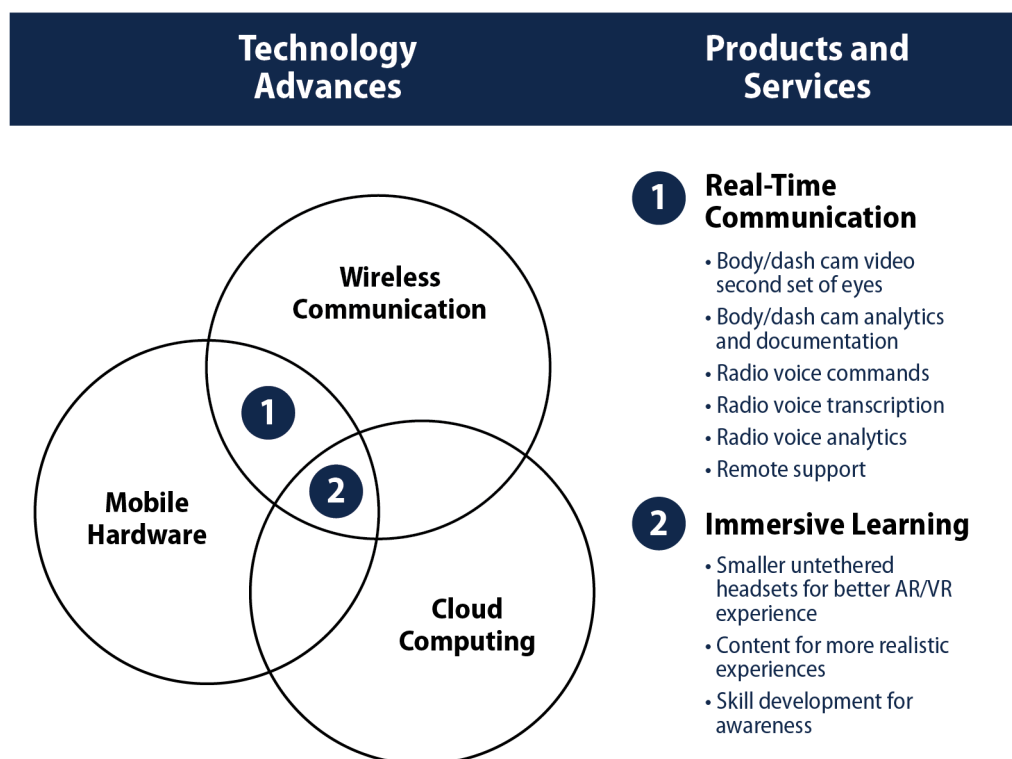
Technology Advances

Products and Services

Wireless Communication

1

2

Mobile Hardware

Cloud Computing

1 Real-Time Communication

• Body/dash cam video second set of eyes
• Body/dash cam analytics and documentation
• Radio voice commands
• Radio voice transcription
• Radio voice analytics
• Remote support

2 Immersive Learning

• Smaller untethered headsets for better AR/VR experience
• Content for more realistic experiences
• Skill development for awareness